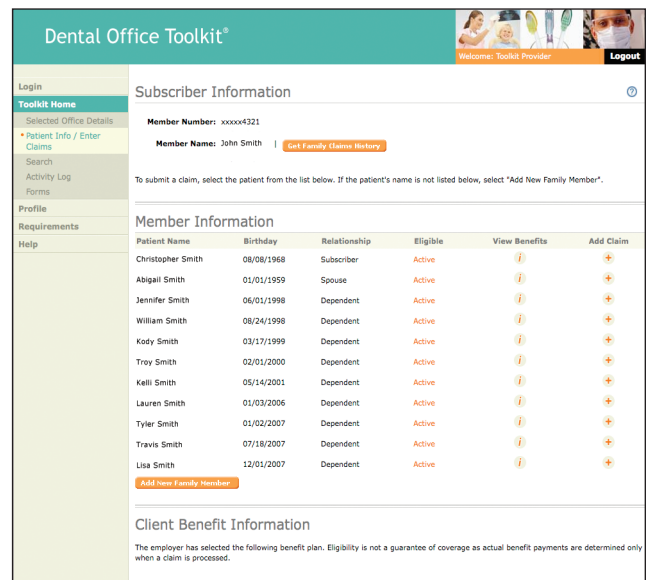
Dental Office Toolkit®

Welcome: Toolkit Provider

Logout

Login
Toolkit Home
Selected Office Details
• Patient Info / Enter Claims
Search
Activity Log
Forms
Profile
Requirements
Help

Subscriber Information

?

Member Number: xxxxx4321

Member Name: John Smith | Get Family Claims History

To submit a claim, select the patient from the list below. If the patient's name is not listed below, select "Add New Family Member".

Member Information

| Patient Name | Birthday | Relationship | Eligible | View Benefits | Add Claim |
|---|---|---|---|---|---|
| Christopher Smith | 08/08/1968 | Subscriber | Active | i | + |
| Abigail Smith | 01/01/1959 | Spouse | Active | i | + |
| Jennifer Smith | 06/01/1998 | Dependent | Active | i | + |
| William Smith | 08/24/1998 | Dependent | Active | i | + |
| Kody Smith | 03/17/1999 | Dependent | Active | i | + |
| Troy Smith | 02/01/2000 | Dependent | Active | i | + |
| Kelli Smith | 05/14/2001 | Dependent | Active | i | + |
| Lauren Smith | 01/03/2006 | Dependent | Active | i | + |
| Tyler Smith | 01/02/2007 | Dependent | Active | i | + |
| Travis Smith | 07/18/2007 | Dependent | Active | i | + |
| Lisa Smith | 12/01/2007 | Dependent | Active | i | + |

Add New Family Member

Client Benefit Information

The employer has selected the following benefit plan. Eligibility is not a guarantee of coverage as actual benefit payments are determined only when a claim is processed.